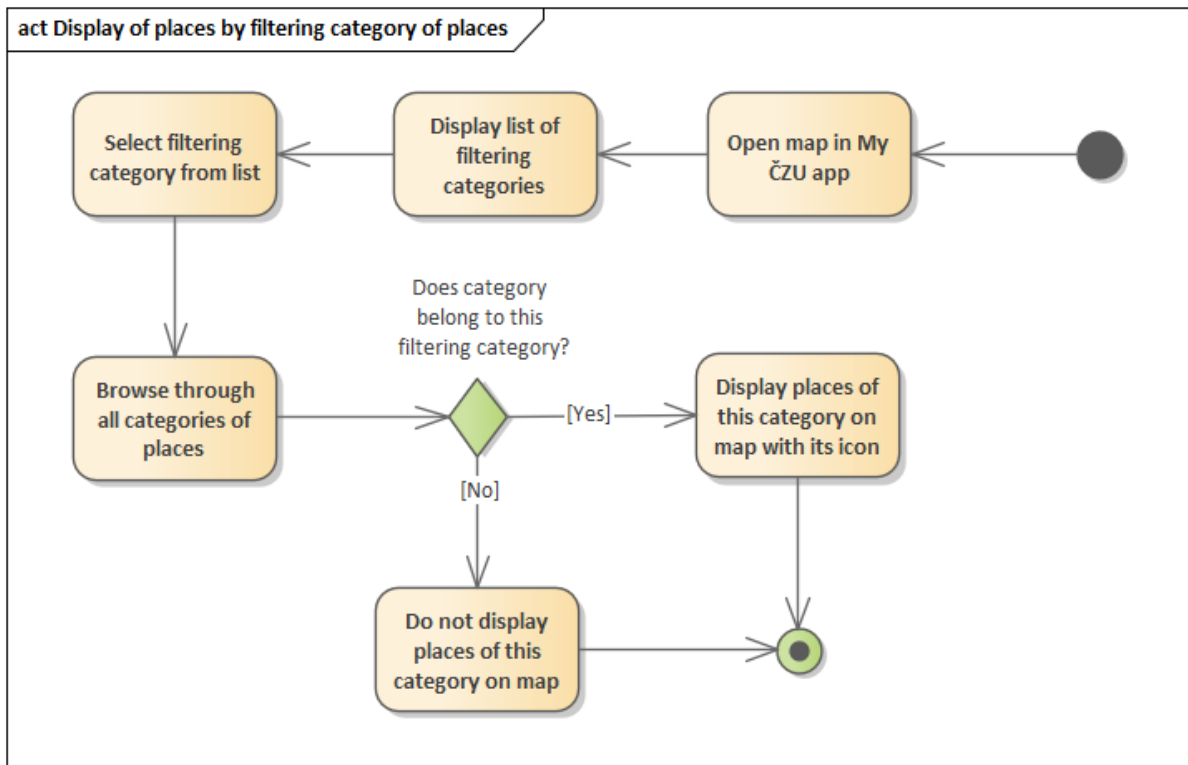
act Display of places by filtering category of places

Open map in My ČZU app

Display list of filtering categories

Select filtering category from list

Browse through all categories of places

Does category belong to this filtering category?

[Yes]

[No]

Display places of this category on map with its icon

Do not display places of this category on map